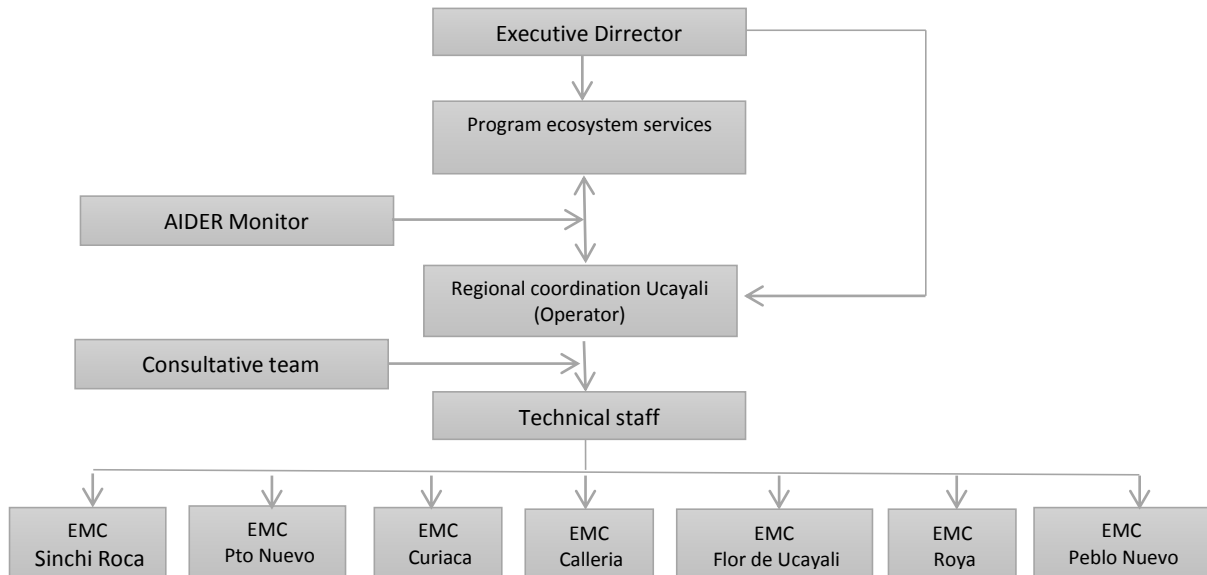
Executive Dirrector

Program ecosystem services

AIDER Monitor

Regional coordination Ucayali (Operator)

Consultative team

Technical staff

EMC Sinchi Roca

EMC Pto Nuevo

EMC Curiaca

EMC Calleria

EMC Flor de Ucayali

EMC Roya

EMC Peblo Nuevo